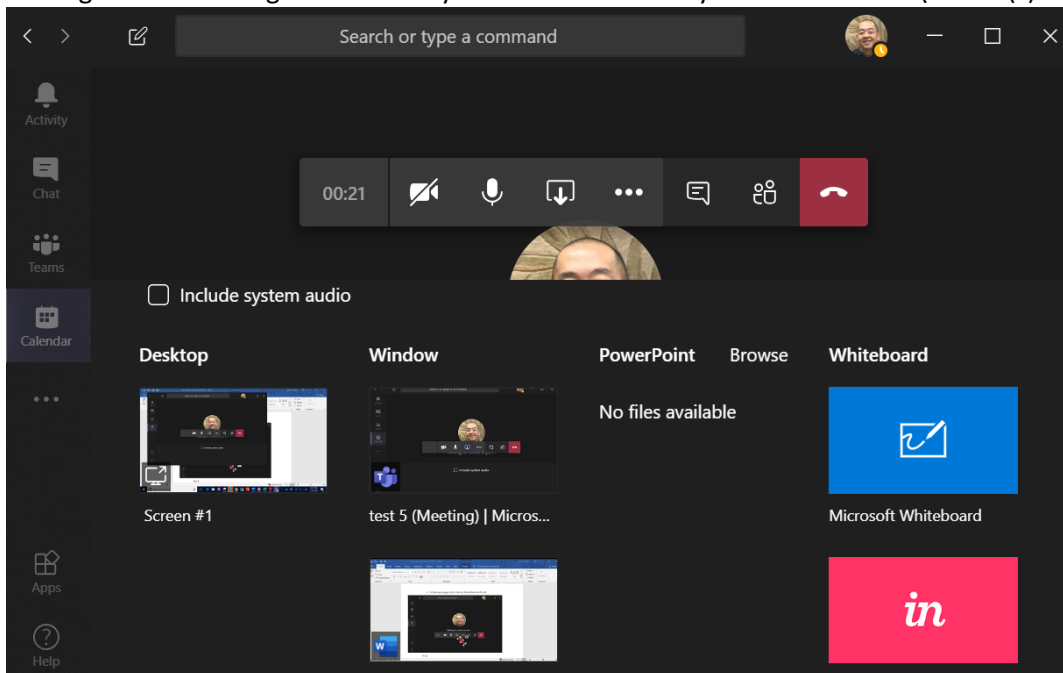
Search or type a command

Activity

Chat

Teams

Calendar

...

Apps

Help

00:21

Include system audio

Desktop

Window

PowerPoint

Browse

Whiteboard

No files available

Screen #1

test 5 (Meeting) | Micros...

Microsoft Whiteboard

in